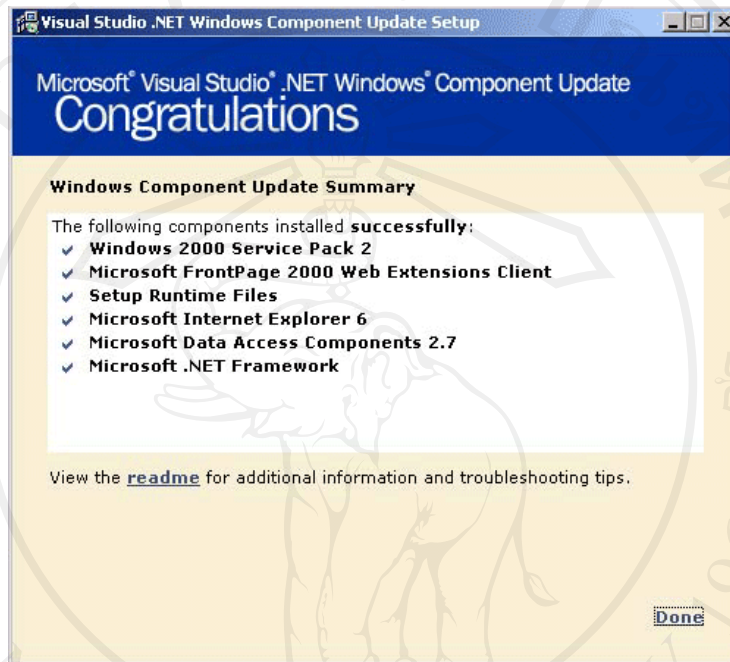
Visual Studio .NET Windows Component Update Setup

Microsoft® Visual Studio® .NET Windows® Component Update
Congratulations

Windows Component Update Summary

The following components installed successfully:
Windows 2000 Service Pack 2
Microsoft FrontPage 2000 Web Extensions Client
Setup Runtime Files
Microsoft Internet Explorer 6
Microsoft Data Access Components 2.7
Microsoft .NET Framework

View the readme for additional information and troubleshooting tips.

Done